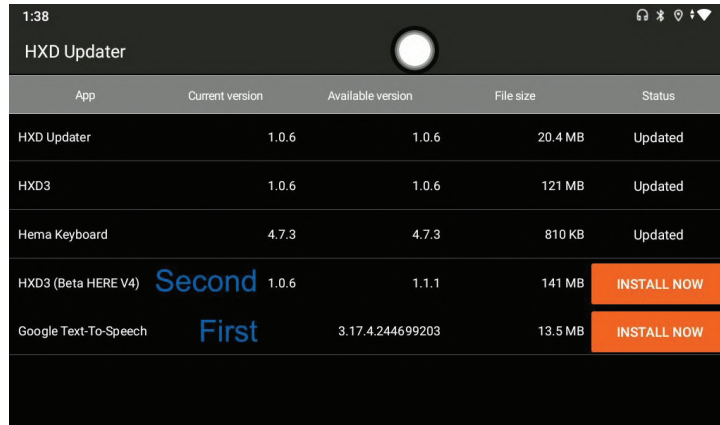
1:38

HXD Updater

| App | Current version | Available version | File size | Status |
|---|---|---|---|---|
| HXD Updater | 1.0.6 | 1.0.6 | 20.4 MB | Updated |
| HXD3 | 1.0.6 | 1.0.6 | 121 MB | Updated |
| Hema Keyboard | 4.7.3 | 4.7.3 | 810 KB | Updated |
| HXD3 (Beta HERE V4) Second | 1.0.6 | 1.1.1 | 141 MB | INSTALL NOW |
| Google Text-To-Speech First | | 3.17.4.244699203 | 13.5 MB | INSTALL NOW |